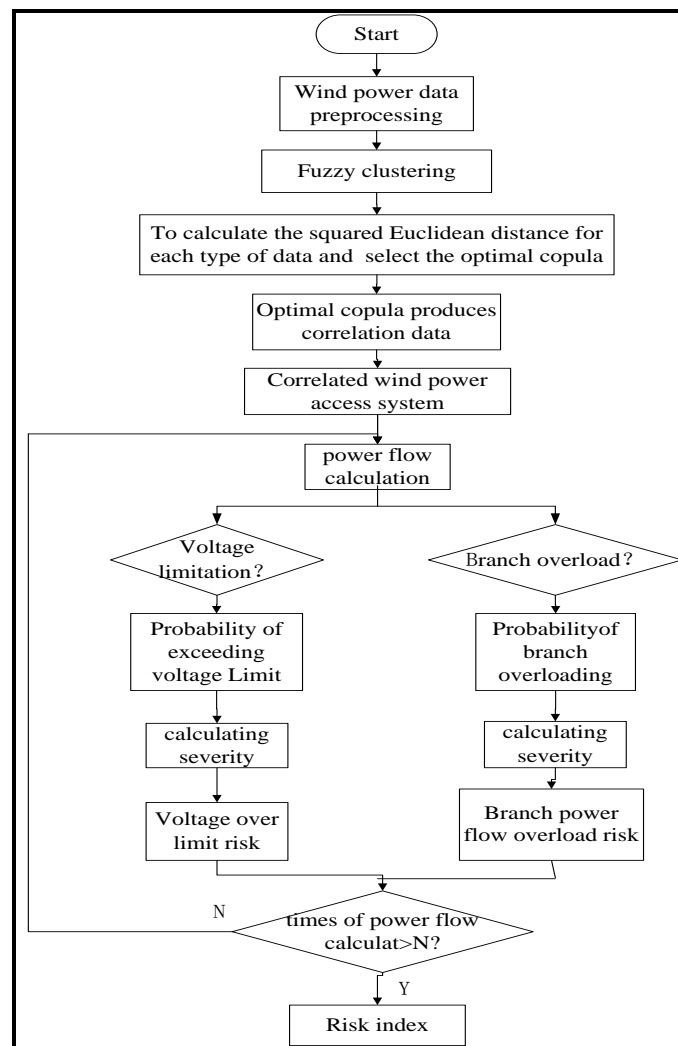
Start

Wind power data preprocessing

Fuzzy clustering

To calculate the squared Euclidean distance for each type of data and select the optimal copula

Optimal copula produces correlation data

Correlated wind power access system

power flow calculation

Voltage limitation?

Branch overload?

Probability of exceeding voltage Limit

Probabilityof branch overloading

calculating severity

calculating severity

Voltage over limit risk

Branch power flow overload risk

N

times of power flow calculat>N?

Y

Risk index